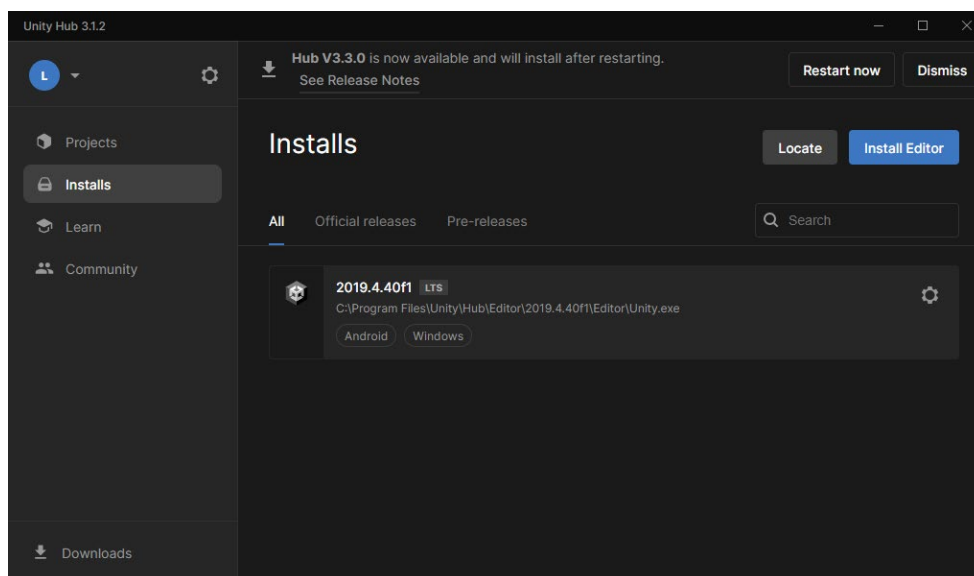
Unity Hub 3.1.2

L

Hub V3.3.0 is now available and will install after restarting.
See Release Notes

Restart now

Dismiss

Projects

Installs

Learn

Community

Installs

Locate

Install Editor

All

Official releases

Pre-releases

Search

2019.4.40f1 LTS
C:\Program Files\Unity\Hub\Editor\2019.4.40f1\Editor\Unity.exe
Android
Windows

Downloads